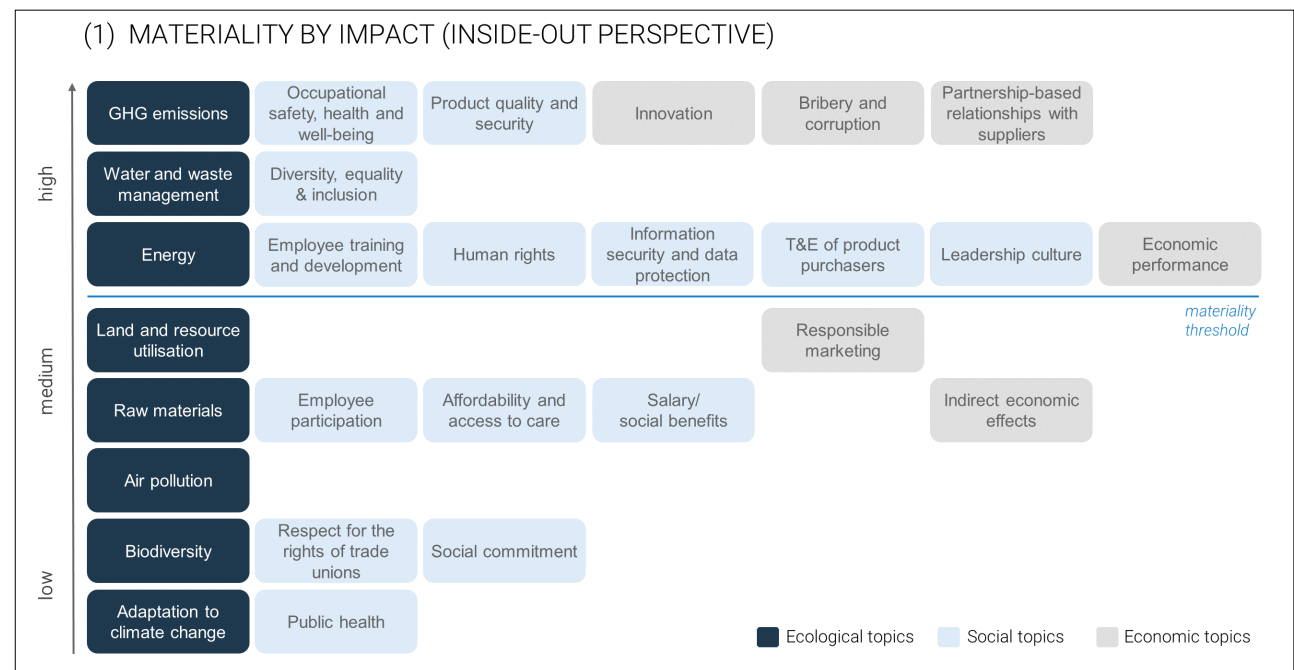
(1) MATERIALITY BY IMPACT (INSIDE-OUT PERSPECTIVE)

high

GHG emissions | Occupational safety, health and well-being | Product quality and security | Innovation | Bribery and corruption | Partnership-based relationships with suppliers

Water and waste management | Diversity, equality & inclusion

Energy | Employee training and development | Human rights | Information security and data protection | T&E of product purchasers | Leadership culture | Economic performance

materiality threshold

medium

Land and resource utilisation | Responsible marketing

Raw materials | Employee participation | Affordability and access to care | Salary/ social benefits | Indirect economic effects

Air pollution

low

Biodiversity | Respect for the rights of trade unions | Social commitment

Adaptation to climate change | Public health

Ecological topics
Social topics
Economic topics